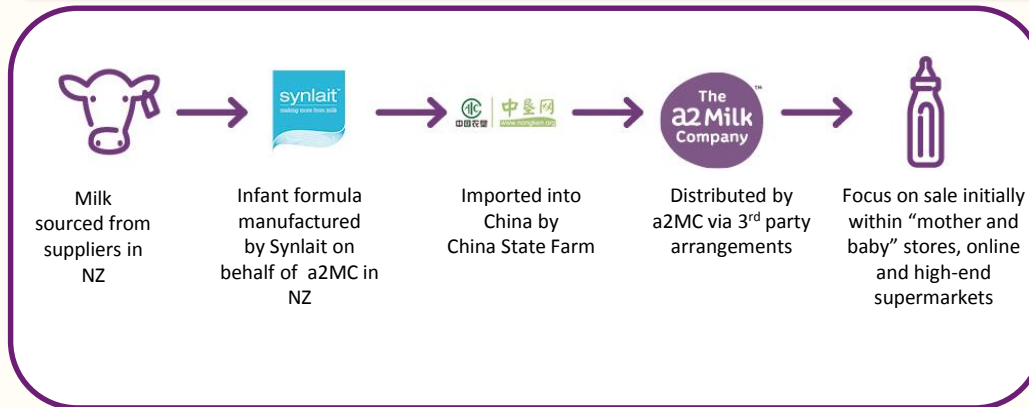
synlait
making more from milk

中国农垦 中垦网
www.nongken.org

The a2 Milk Company ™

Milk sourced from suppliers in NZ

Infant formula manufactured by Synlait on behalf of a2MC in NZ

Imported into China by China State Farm

Distributed by a2MC via 3$^{rd}$ party arrangements

Focus on sale initially within “mother and baby” stores, online and high-end supermarkets